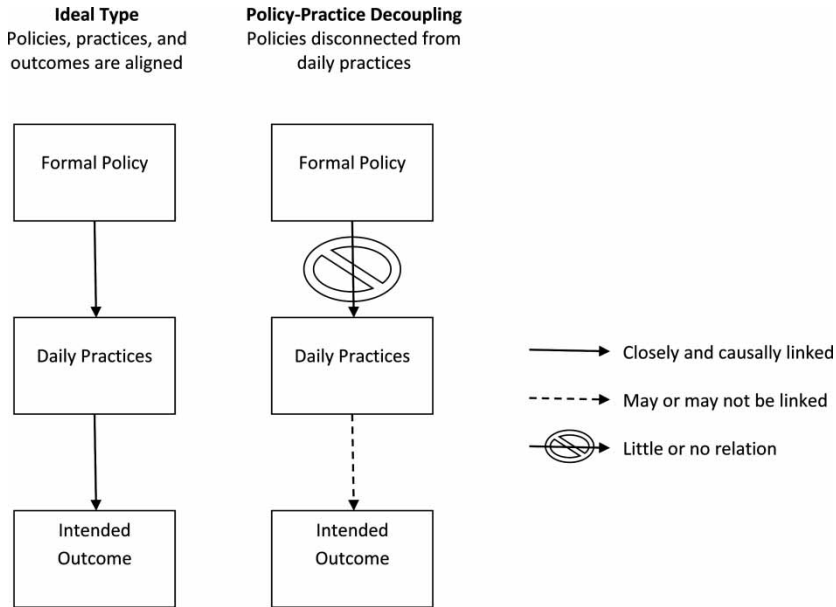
**Ideal Type**
Policies, practices, and outcomes are aligned

**Policy-Practice Decoupling**
Policies disconnected from daily practices

Formal Policy

Formal Policy

Daily Practices

Daily Practices

Closely and causally linked

May or may not be linked

Little or no relation

Intended Outcome

Intended Outcome